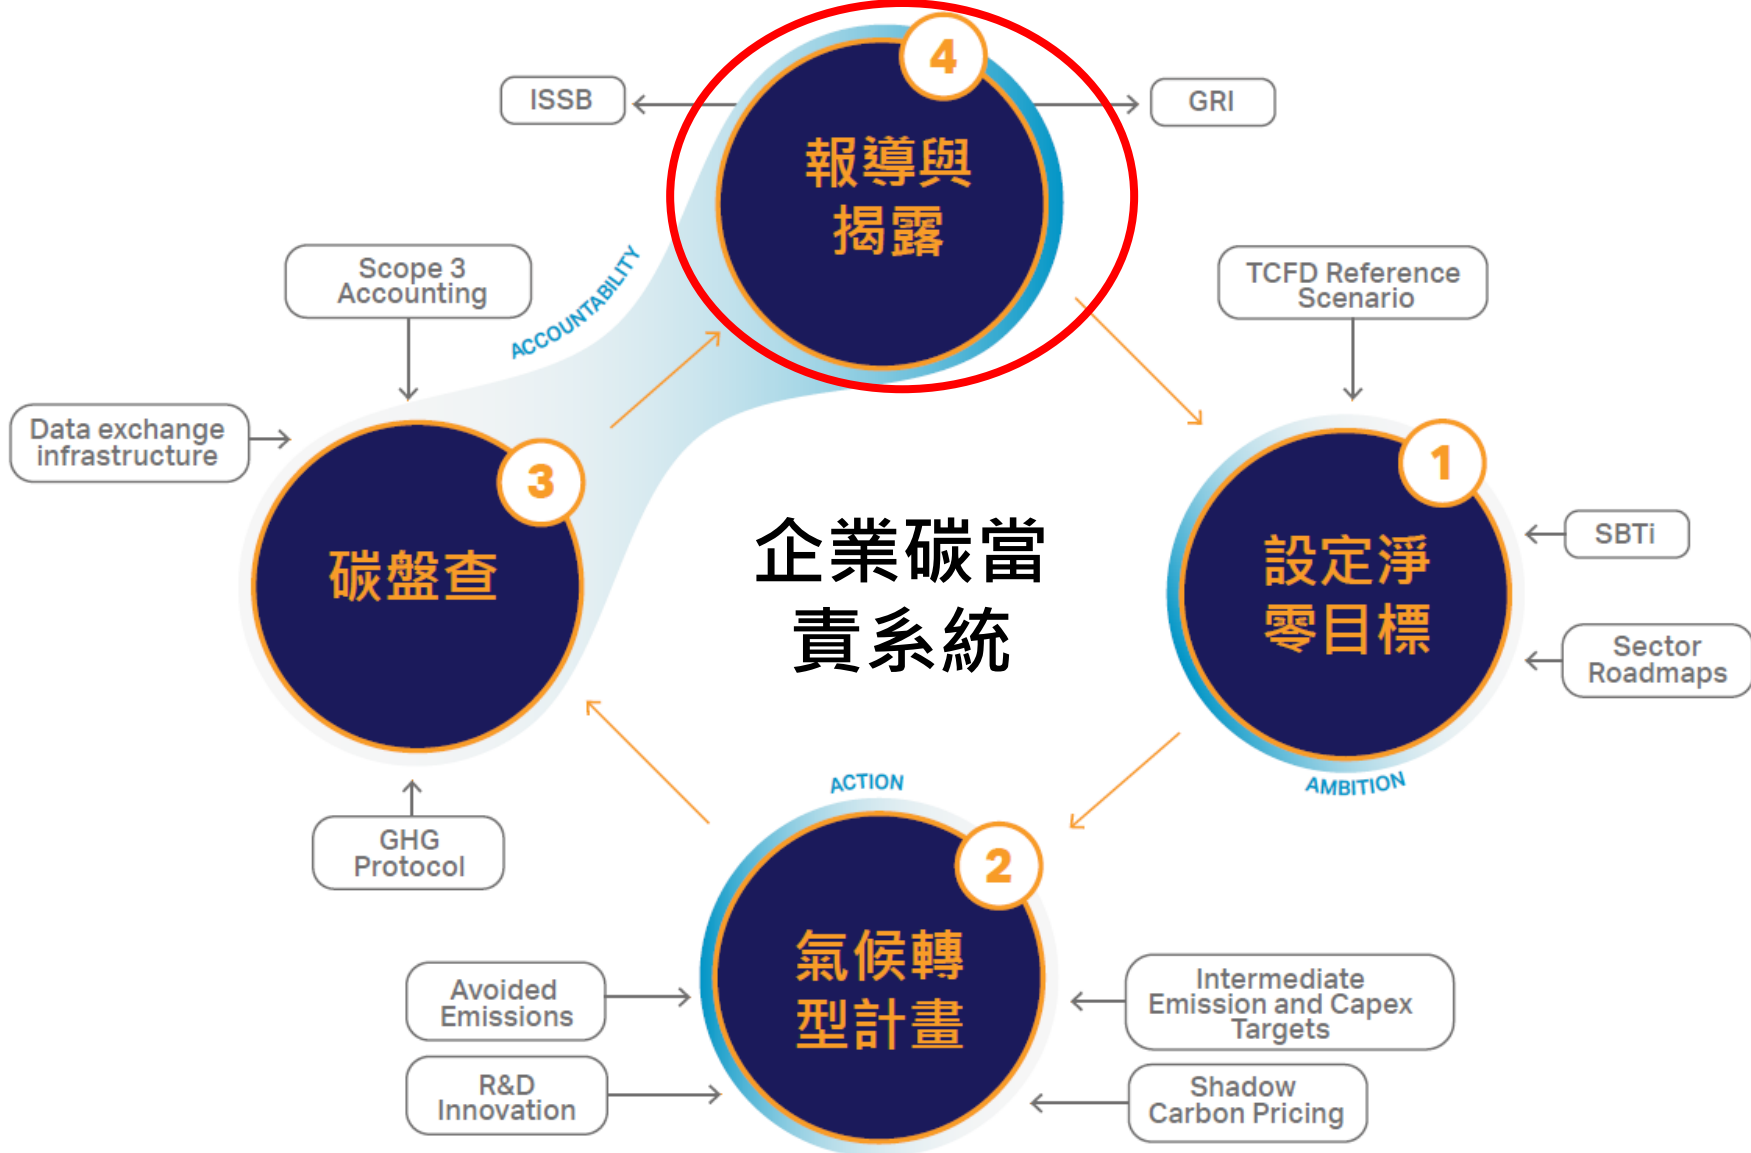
ISSB

4
報導與揭露

GRI

Scope 3 Accounting

ACCOUNTABILITY

TCFD Reference Scenario

Data exchange infrastructure

3
碳盤查

企業碳當責系統

1
設定淨零目標

SBTi

Sector Roadmaps

AMBITION

ACTION

GHG Protocol

2
氣候轉型計畫

Avoided Emissions

Intermediate Emission and Capex Targets

R&D Innovation

Shadow Carbon Pricing